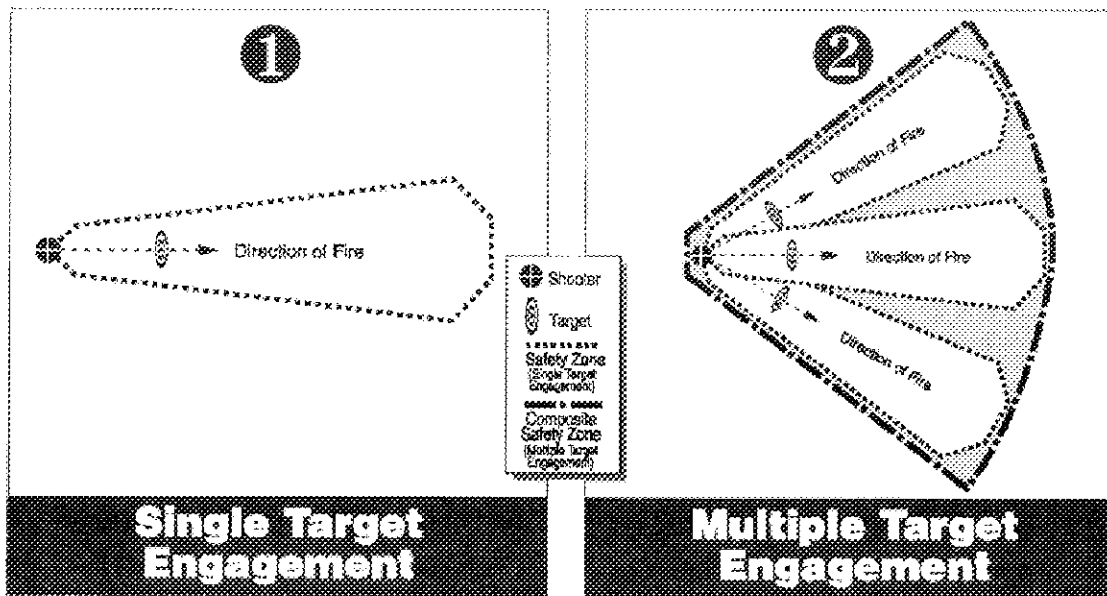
1

Direction of Fire

Single Target Engagement

Shooter

Target

Safety Zone (Single Target Engagement)

Composite Safety Zone (Multiple Target Engagement)

2

Direction of Fire

Direction of Fire

Direction of Fire

Multiple Target Engagement